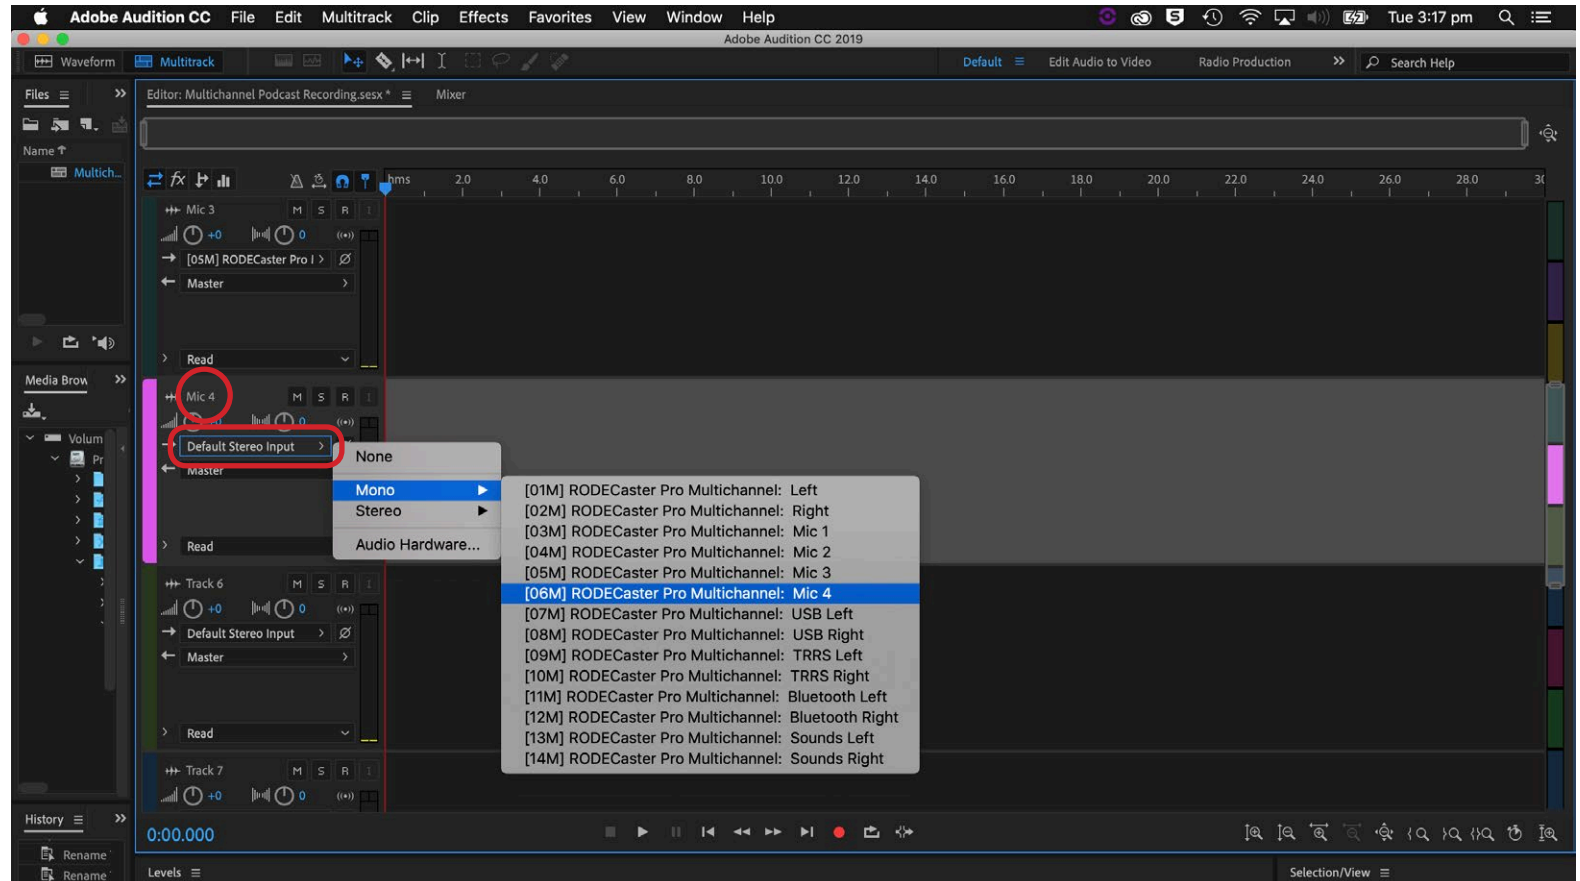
Adobe Audition CC File Edit Multitrack Clip Effects Favorites View Window Help
Tue 3:17 pm
Adobe Audition CC 2019
Waveform Multitrack
Default ≡ Edit Audio to Video Radio Production » Search Help
Files ≡ »
Editor: Multichannel Podcast Recording.sesx * ≡ Mixer
Name
Multich...
hms 2.0 4.0 6.0 8.0 10.0 12.0 14.0 16.0 18.0 20.0 22.0 24.0 26.0 28.0 30
Mic 3 M S R
+0 0
[05M] RODECaster Pro I >
Master
Read
Media Brow »
Volum
Pr
Mic 4 M S R
Default Stereo Input >
Master
Read
None
Mono
Stereo
Audio Hardware...
[01M] RODECaster Pro Multichannel: Left
[02M] RODECaster Pro Multichannel: Right
[03M] RODECaster Pro Multichannel: Mic 1
[04M] RODECaster Pro Multichannel: Mic 2
[05M] RODECaster Pro Multichannel: Mic 3
[06M] RODECaster Pro Multichannel: Mic 4
[07M] RODECaster Pro Multichannel: USB Left
[08M] RODECaster Pro Multichannel: USB Right
[09M] RODECaster Pro Multichannel: TRRS Left
[10M] RODECaster Pro Multichannel: TRRS Right
[11M] RODECaster Pro Multichannel: Bluetooth Left
[12M] RODECaster Pro Multichannel: Bluetooth Right
[13M] RODECaster Pro Multichannel: Sounds Left
[14M] RODECaster Pro Multichannel: Sounds Right
Track 6 M S R
+0 0
Default Stereo Input >
Master >
Read
Track 7 M S R
+0 0
History ≡ »
Rename
Rename
0:00.000
Levels ≡
Selection/View ≡